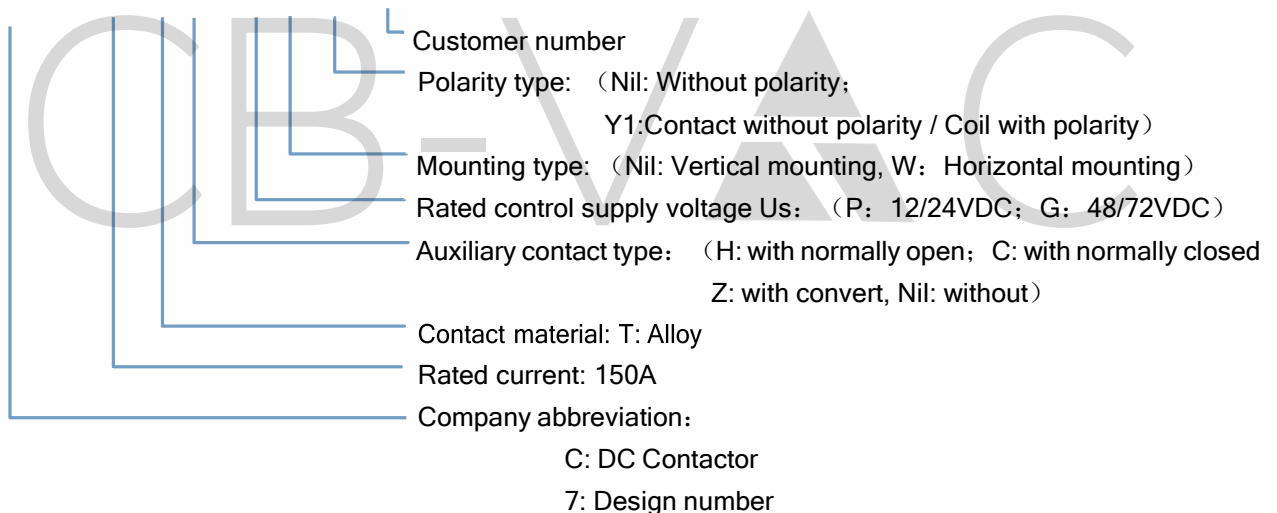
Customer number

Polarity type: （Nil: Without polarity；

Y1:Contact without polarity / Coil with polarity）

Mounting type: （Nil: Vertical mounting, W：Horizontal mounting）

Rated control supply voltage Us： （P：12/24VDC；G：48/72VDC）

Auxiliary contact type： （H: with normally open；C: with normally closed

Z: with convert, Nil: without）

Contact material: T: Alloy

Rated current: 150A

Company abbreviation：

C: DC Contactor

7: Design number

CB-VAC